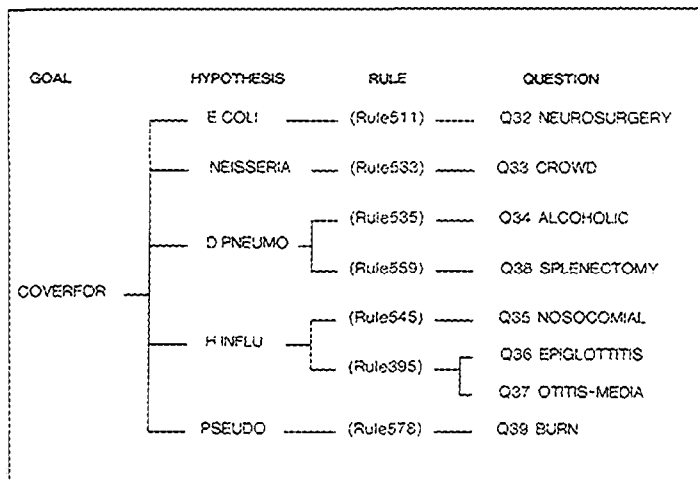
GOAL HYPOTHESIS RULE QUESTION

COVERFOR

E COLI (Rule511) Q32 NEUROSURGERY

NEISSERIA (Rule533) Q33 CROWD

D PNEUMO (Rule535) Q34 ALCOHOLIC

(Rule559) Q38 SPLENECTOMY

H INFLU (Rule545) Q35 NOSOCOMIAL

(Rule395) Q36 EPIGLOTTITIS

Q37 OTITIS-MEDIA

PSEUDO (Rule578) Q39 BURN